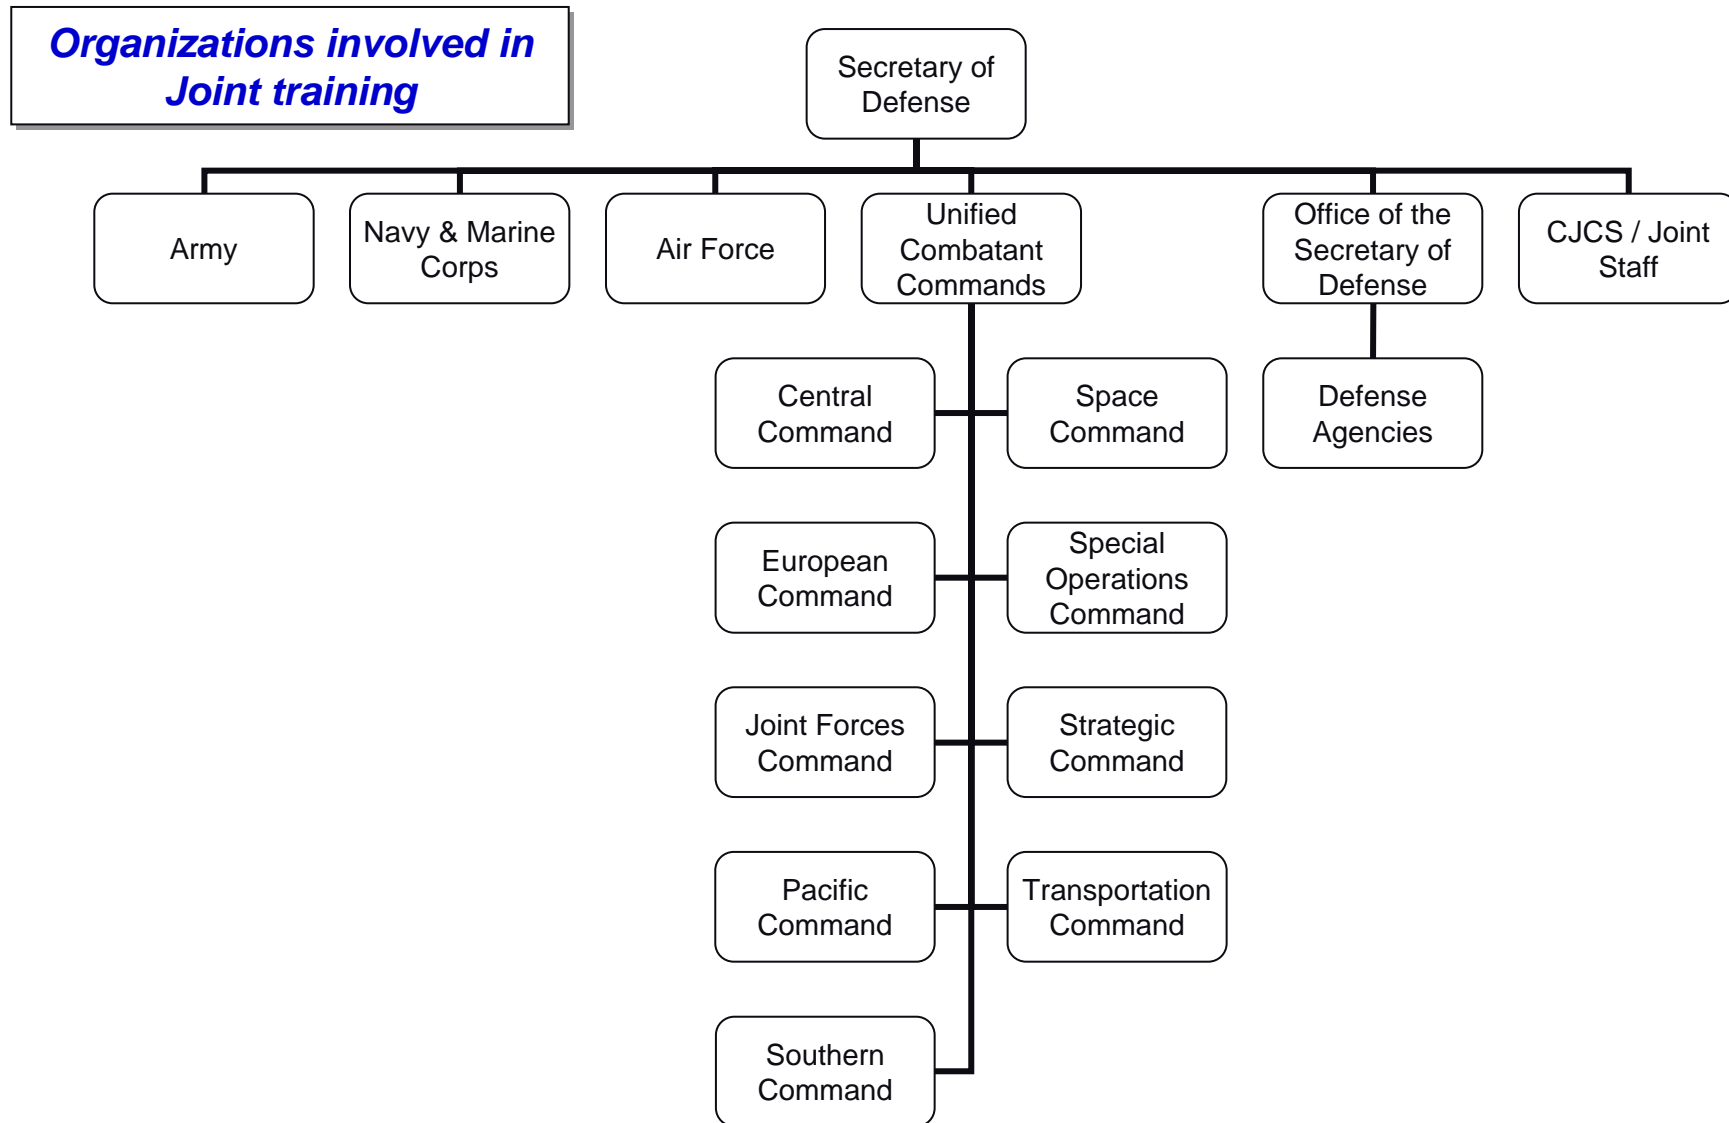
Organizations involved in Joint training

Secretary of Defense

Army

Navy & Marine Corps

Air Force

Unified Combatant Commands

Office of the Secretary of Defense

CJCS / Joint Staff

Central Command

Space Command

Defense Agencies

European Command

Special Operations Command

Joint Forces Command

Strategic Command

Pacific Command

Transportation Command

Southern Command